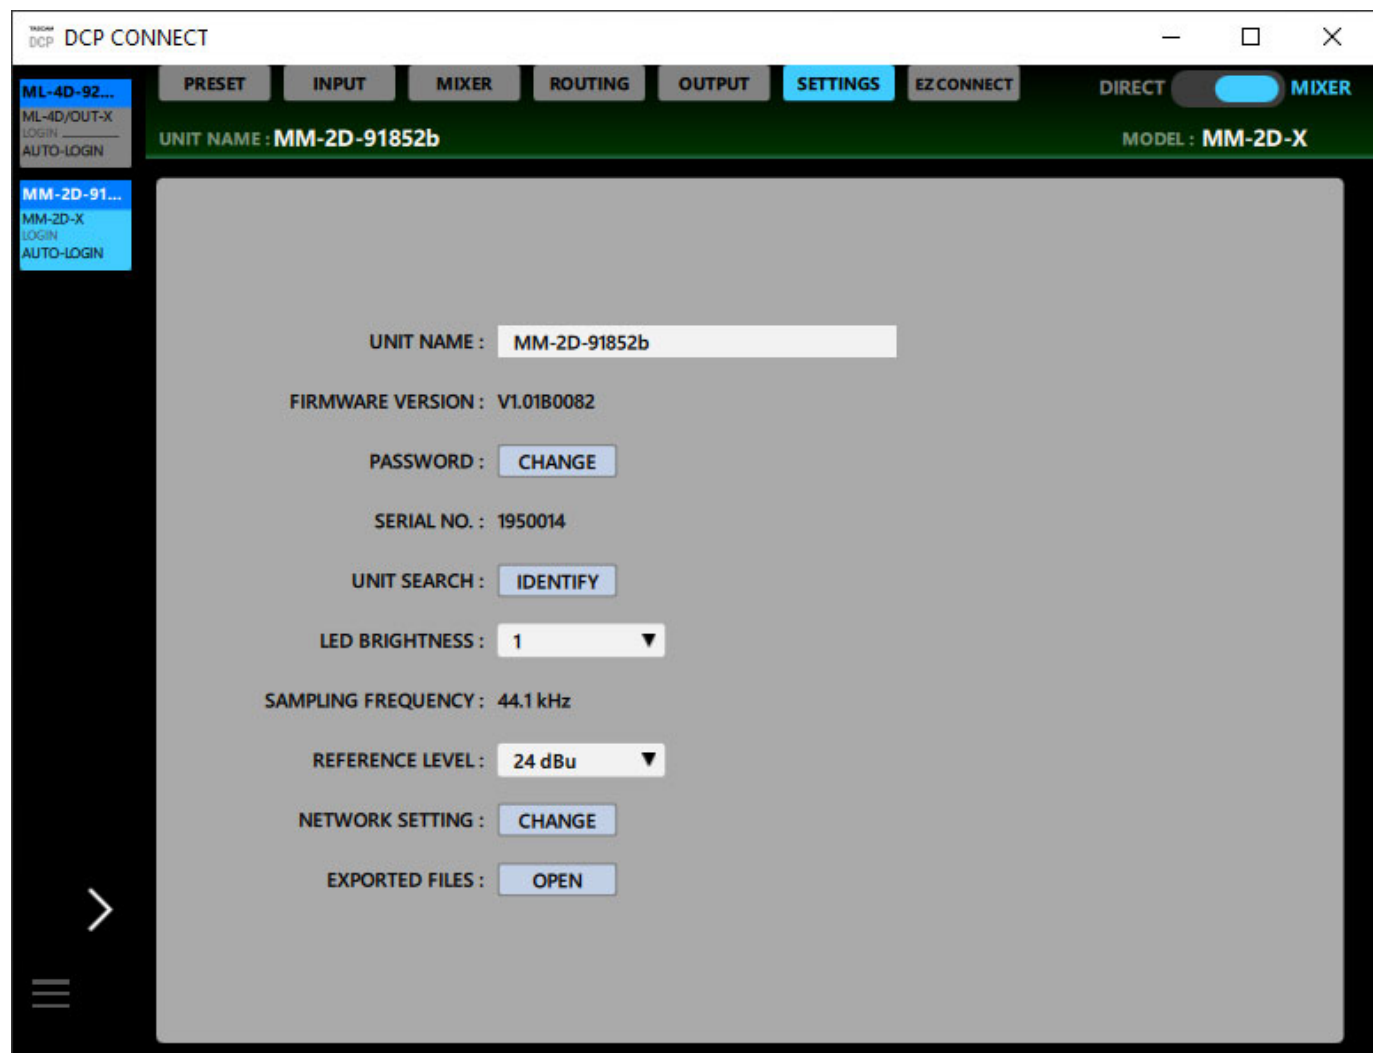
TASCAM DCP DCP CONNECT

ML-4D-92...
ML-4D/OUT-X
LOGIN
AUTO-LOGIN

MM-2D-91...
MM-2D-X
LOGIN
AUTO-LOGIN

PRESET INPUT MIXER ROUTING OUTPUT SETTINGS EZ CONNECT

DIRECT MIXER

UNIT NAME : MM-2D-91852b

MODEL : MM-2D-X

UNIT NAME : MM-2D-91852b

FIRMWARE VERSION : V1.01B0082

PASSWORD : CHANGE

SERIAL NO. : 1950014

UNIT SEARCH : IDENTIFY

LED BRIGHTNESS : 1

SAMPLING FREQUENCY : 44.1 kHz

REFERENCE LEVEL : 24 dBu

NETWORK SETTING : CHANGE

EXPORTED FILES : OPEN